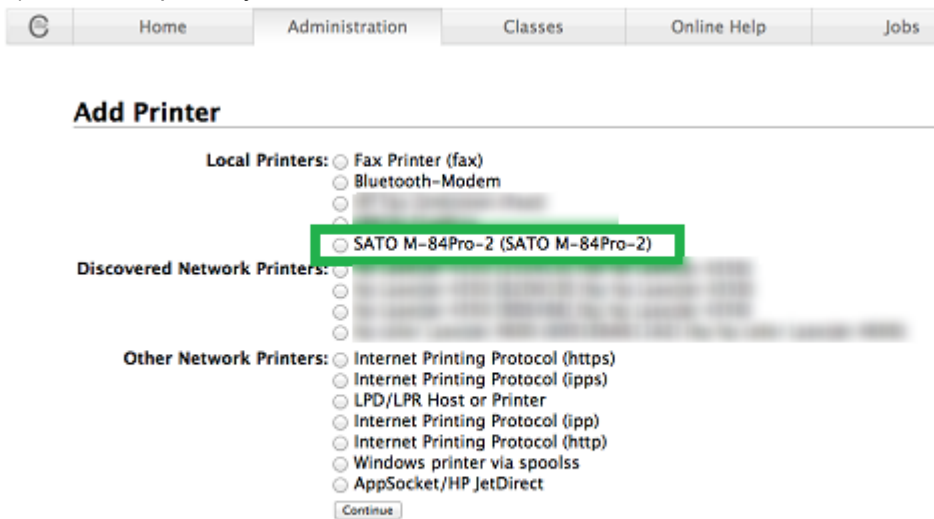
Home | Administration | Classes | Online Help | Jobs

Add Printer

Local Printers:
Fax Printer (fax)
Bluetooth-Modem
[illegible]
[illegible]
SATO M-84Pro-2 (SATO M-84Pro-2)

Discovered Network Printers:
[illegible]
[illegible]
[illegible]
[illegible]

Other Network Printers:
Internet Printing Protocol (https)
Internet Printing Protocol (ipps)
LPD/LPR Host or Printer
Internet Printing Protocol (ipp)
Internet Printing Protocol (http)
Windows printer via spoolss
AppSocket/HP JetDirect

Continue